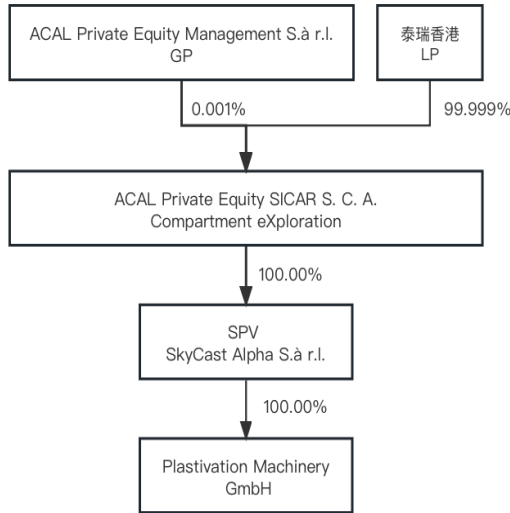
ACAL Private Equity Management S.à r.l.
GP

泰瑞香港
LP

0.001%

99.999%

ACAL Private Equity SICAR S. C. A.
Compartment eXploration

100.00%

SPV
SkyCast Alpha S.à r.l.

100.00%

Plastivation Machinery
GmbH